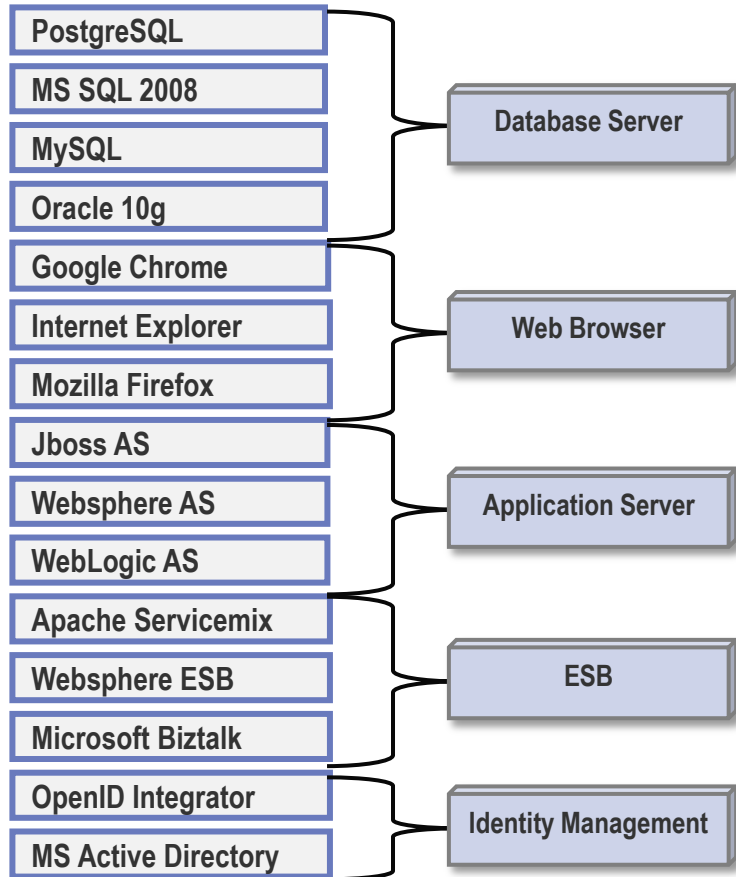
PostgreSQL
MS SQL 2008
MySQL
Oracle 10g

Database Server

Google Chrome
Internet Explorer
Mozilla Firefox

Web Browser

Jboss AS
Websphere AS
WebLogic AS

Application Server

Apache Servicemix
Websphere ESB
Microsoft Biztalk

ESB

OpenID Integrator
MS Active Directory

Identity Management